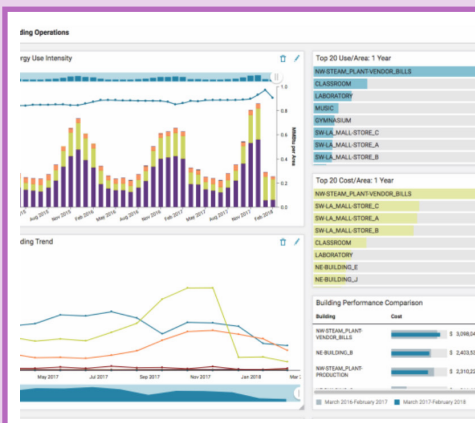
ding Operations

rgy Use Intensity

1.0
0.8
0.6
0.4
0.2
0.0

Millions per Area

015 Aug 2015 Nov 2015 Feb 2016 May 2016 Aug 2016 Nov 2016 Feb 2017 May 2017 Aug 2017 Nov 2017 Feb 2018

ding Trend

May 2017 Jul 2017 Sep 2017 Nov 2017 Jan 2018 Mar

Top 20 Use/Area: 1 Year

NW-STEAM_PLANT-VENDOR_BILLS
CLASSROOM
LABORATORY
MUSIC
GYMNASUM
SW-LA_MALL-STORE_C
SW-LA_MALL-STORE_A
SW-LA_MALL-STORE_B

Top 20 Cost/Area: 1 Year

NW-STEAM_PLANT-VENDOR_BILLS
SW-LA_MALL-STORE_C
SW-LA_MALL-STORE_A
SW-LA_MALL-STORE_B
CLASSROOM
LABORATORY
NE-BUILDING_E
NE-BUILDING_J

Building Performance Comparison

| Building | Cost |
|---|---|
| NW-STEAM_PLANT-VENDOR_BILLS | $ 3,099,0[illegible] |
| NE-BUILDING_B | $ 2,403,5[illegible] |
| NW-STEAM_PLANT-PRODUCTION | $ 2,010,2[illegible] |

March 2016-February 2017   March 2017-February 2018